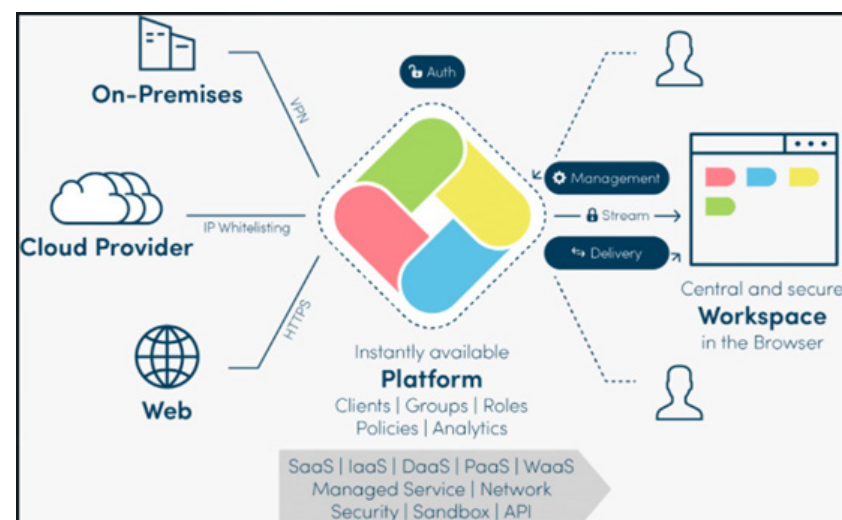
On-Premises

VPN

Auth

Cloud Provider

IP Whitelisting

Web

HTTPS

Management

Stream

Delivery

Central and secure
Workspace
in the Browser

Instantly available
Platform
Clients | Groups | Roles
Policies | Analytics

SaaS | IaaS | DaaS | PaaS | WaaS
Managed Service | Network
Security | Sandbox | API